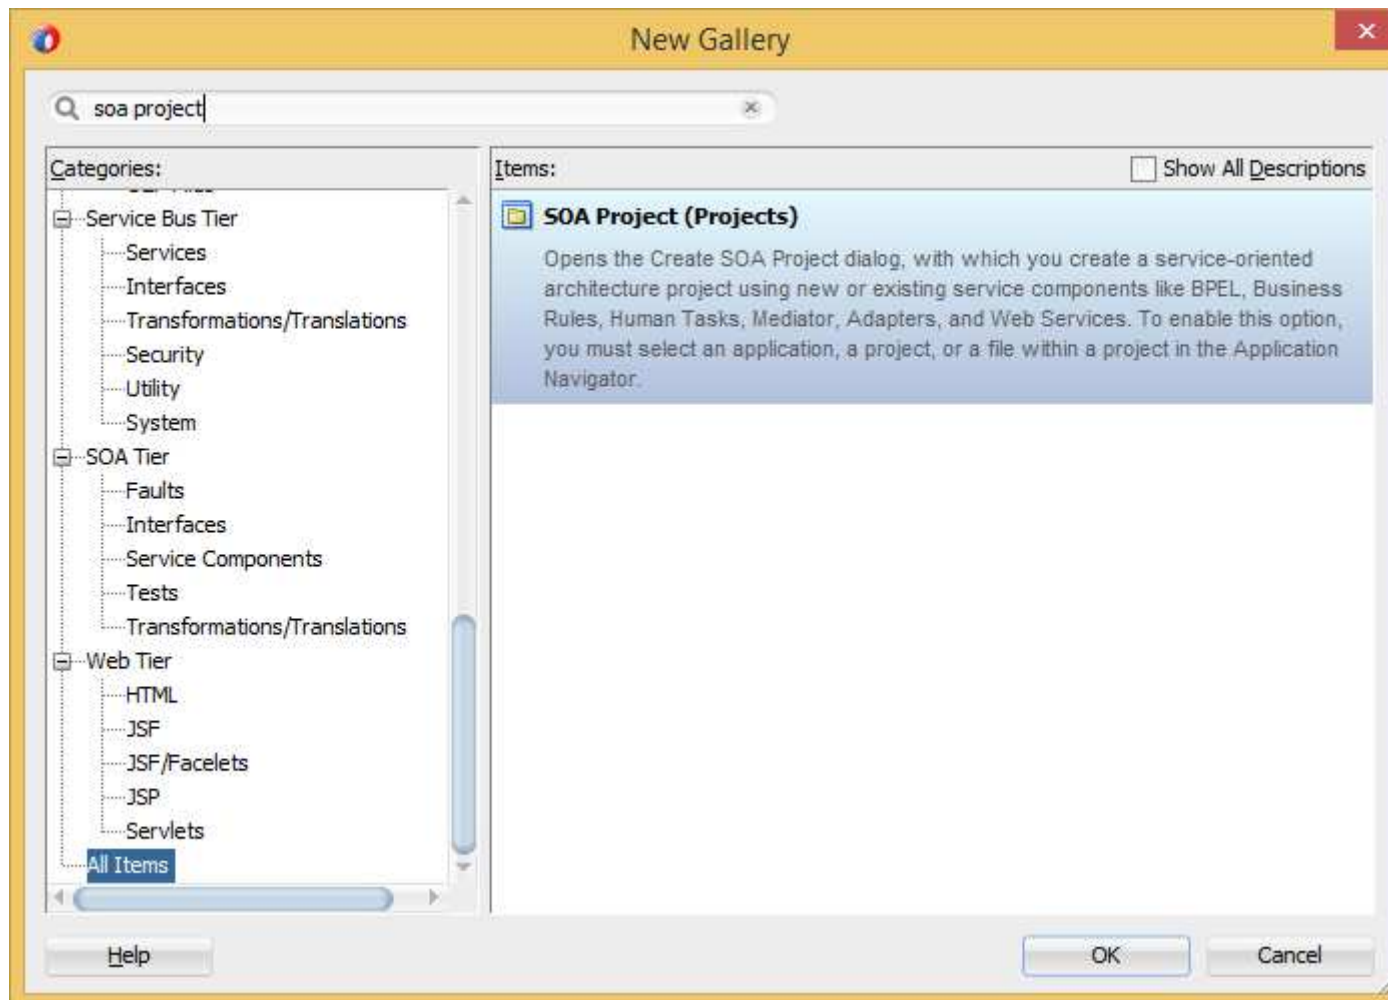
New Gallery

soa project

Categories:

Service Bus Tier
Services
Interfaces
Transformations/Translations
Security
Utility
System
SOA Tier
Faults
Interfaces
Service Components
Tests
Transformations/Translations
Web Tier
HTML
JSF
JSF/Facelets
JSP
Servlets
All Items

Items:

Show All Descriptions

SOA Project (Projects)

Opens the Create SOA Project dialog, with which you create a service-oriented architecture project using new or existing service components like BPEL, Business Rules, Human Tasks, Mediator, Adapters, and Web Services. To enable this option, you must select an application, a project, or a file within a project in the Application Navigator.

Help

OK

Cancel